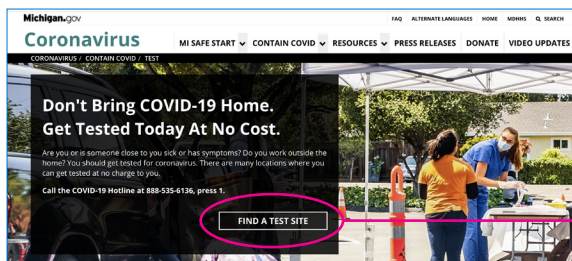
Michigan.gov

FAQ ALTERNATE LANGUAGES HOME MDHHS SEARCH

Coronavirus

MI SAFE START CONTAIN COVID RESOURCES PRESS RELEASES DONATE VIDEO UPDATES

CORONAVIRUS / CONTAIN COVID / TEST

Don't Bring COVID-19 Home. Get Tested Today At No Cost.

Are you or is someone close to you sick or has symptoms? Do you work outside the home? You should get tested for coronavirus. There are many locations where you can get tested at no charge to you.

Call the COVID-19 Hotline at 888-535-6136, press 1.

FIND A TEST SITE